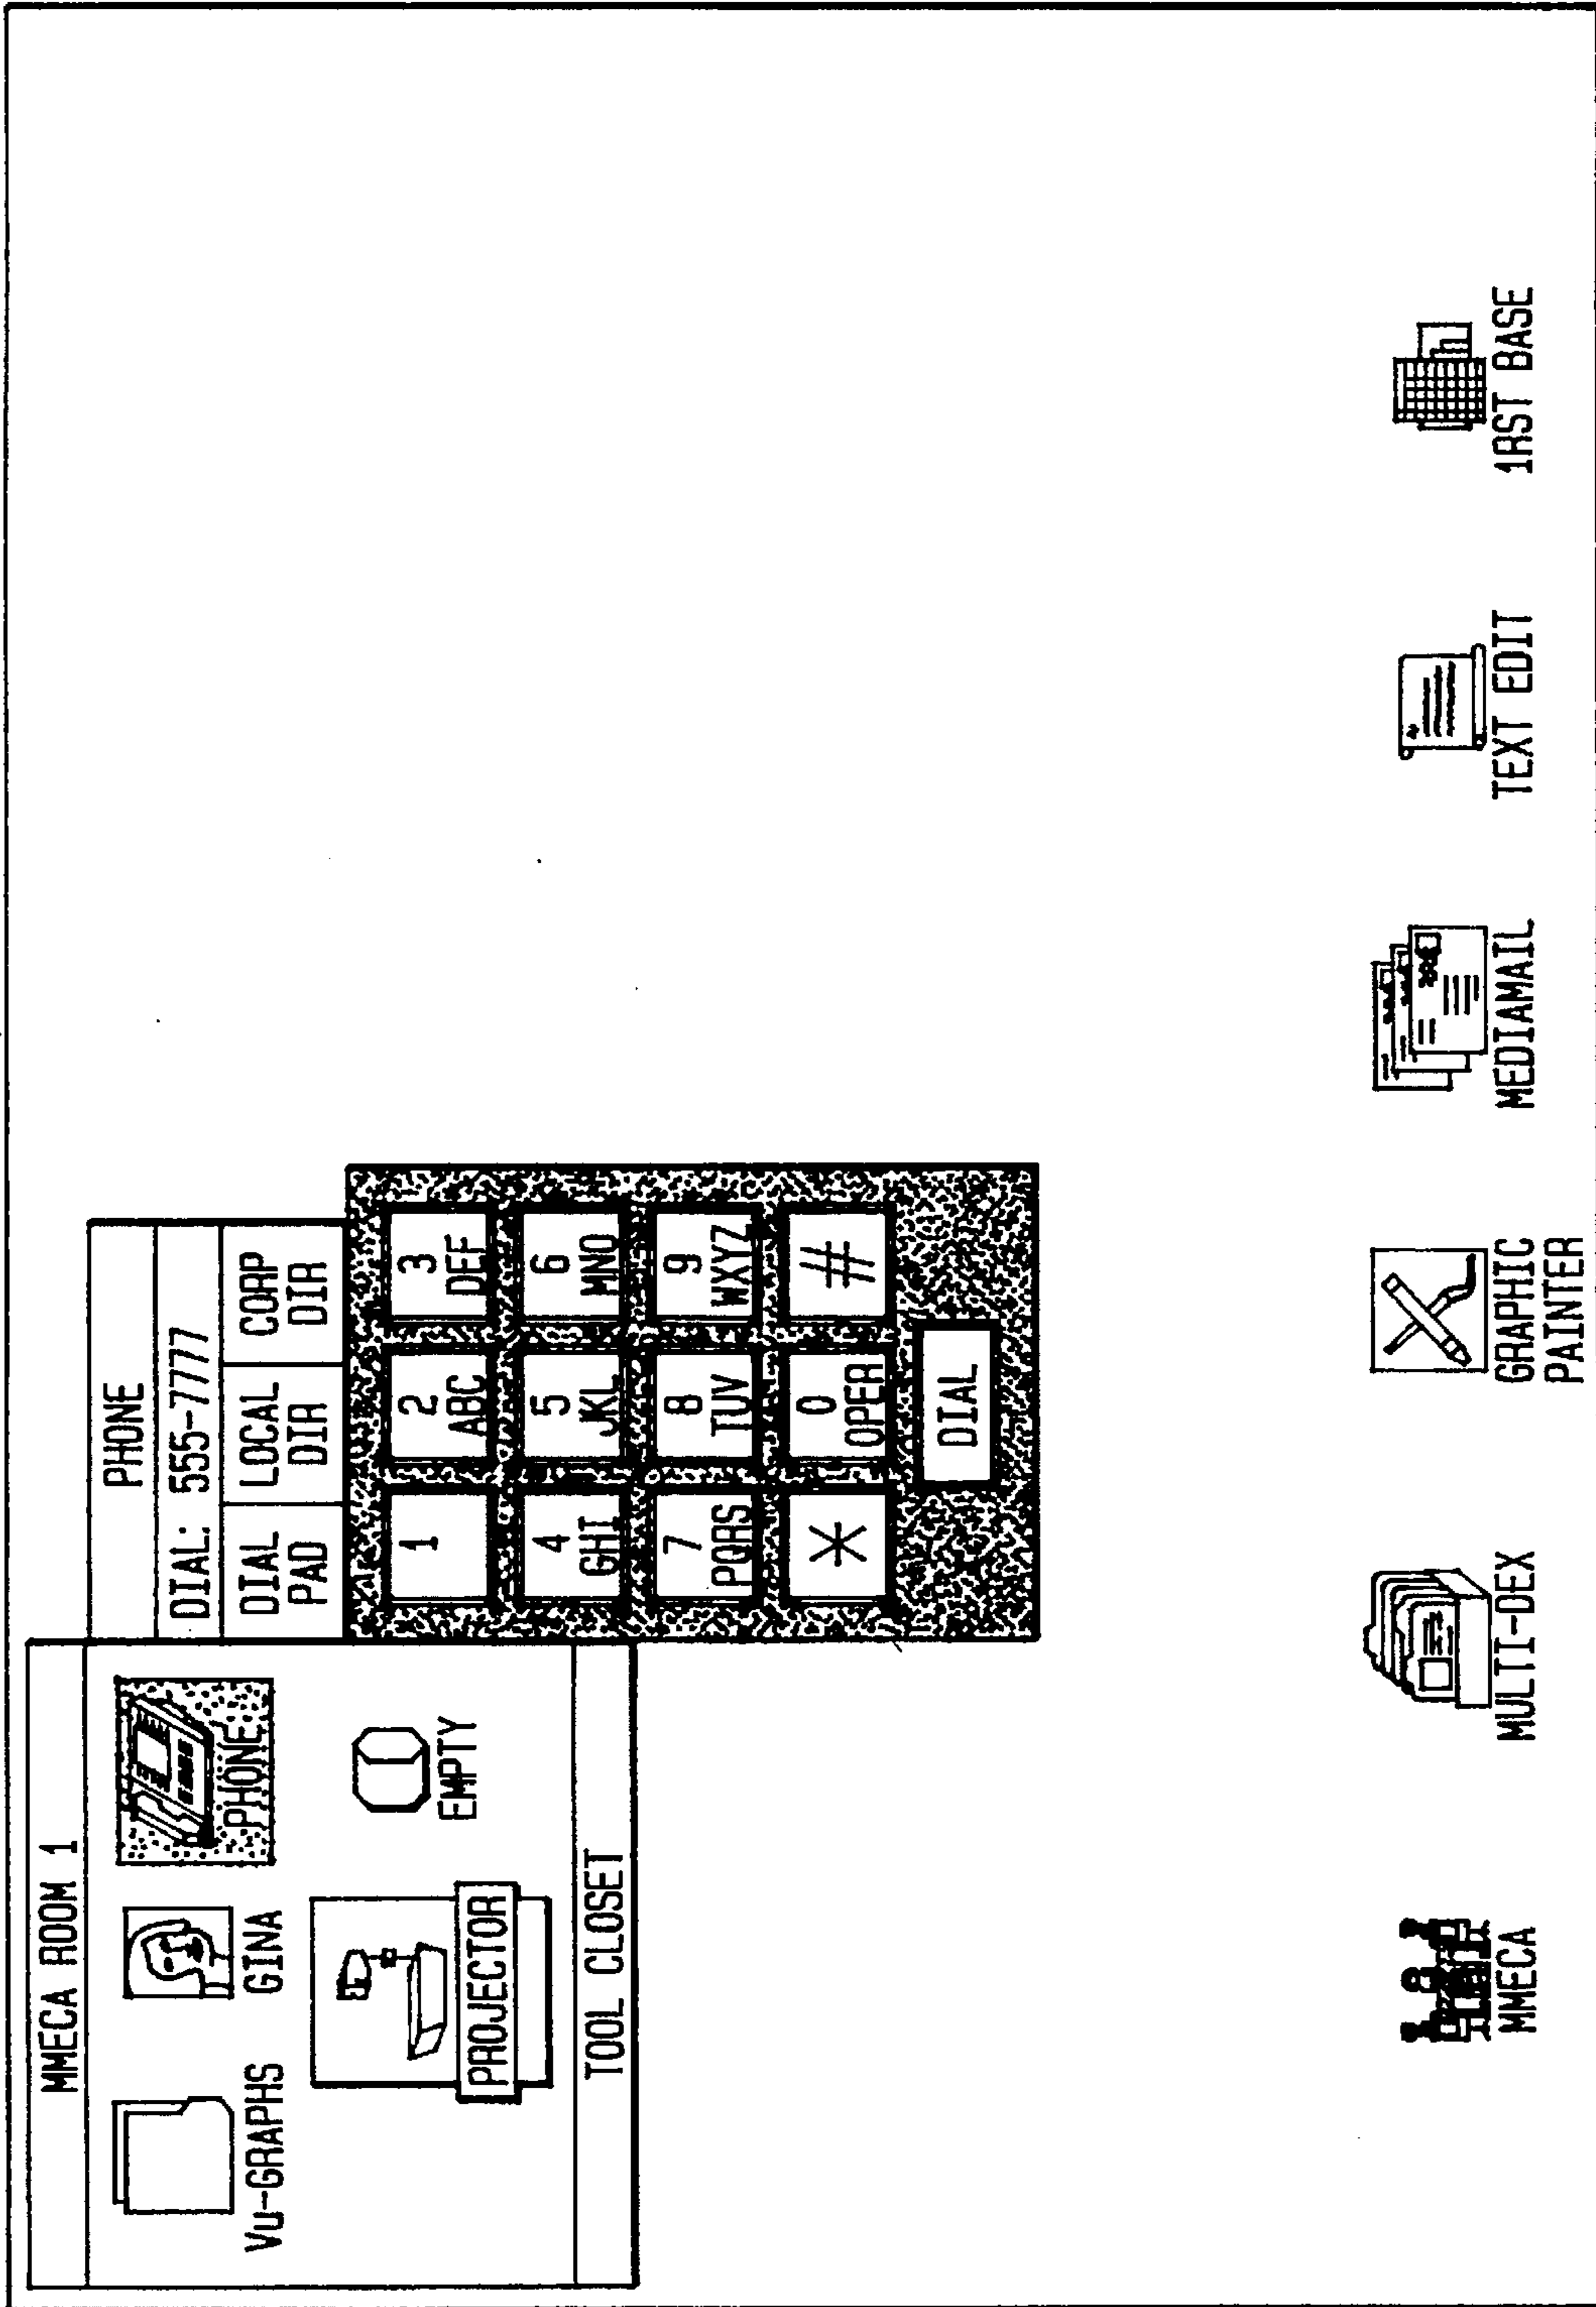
MMECA ROOM 1

VU-GRAPHS

GINA

PHONE

PROJECTOR

EMPTY

TOOL CLOSET

PHONE

DIAL: 555-7777

DIAL PAD

LOCAL DIR

CORP DIR

1

2 ABC

3 DEF

4 GHI

5 JKL

6 MNO

7 PQRS

8 TUV

9 WXYZ

*

0 OPER

#

DIAL

MMECA

MULTI-DEX

GRAPHIC PAINTER

MEDIAMAIL

TEXT EDIT

1RST BASE